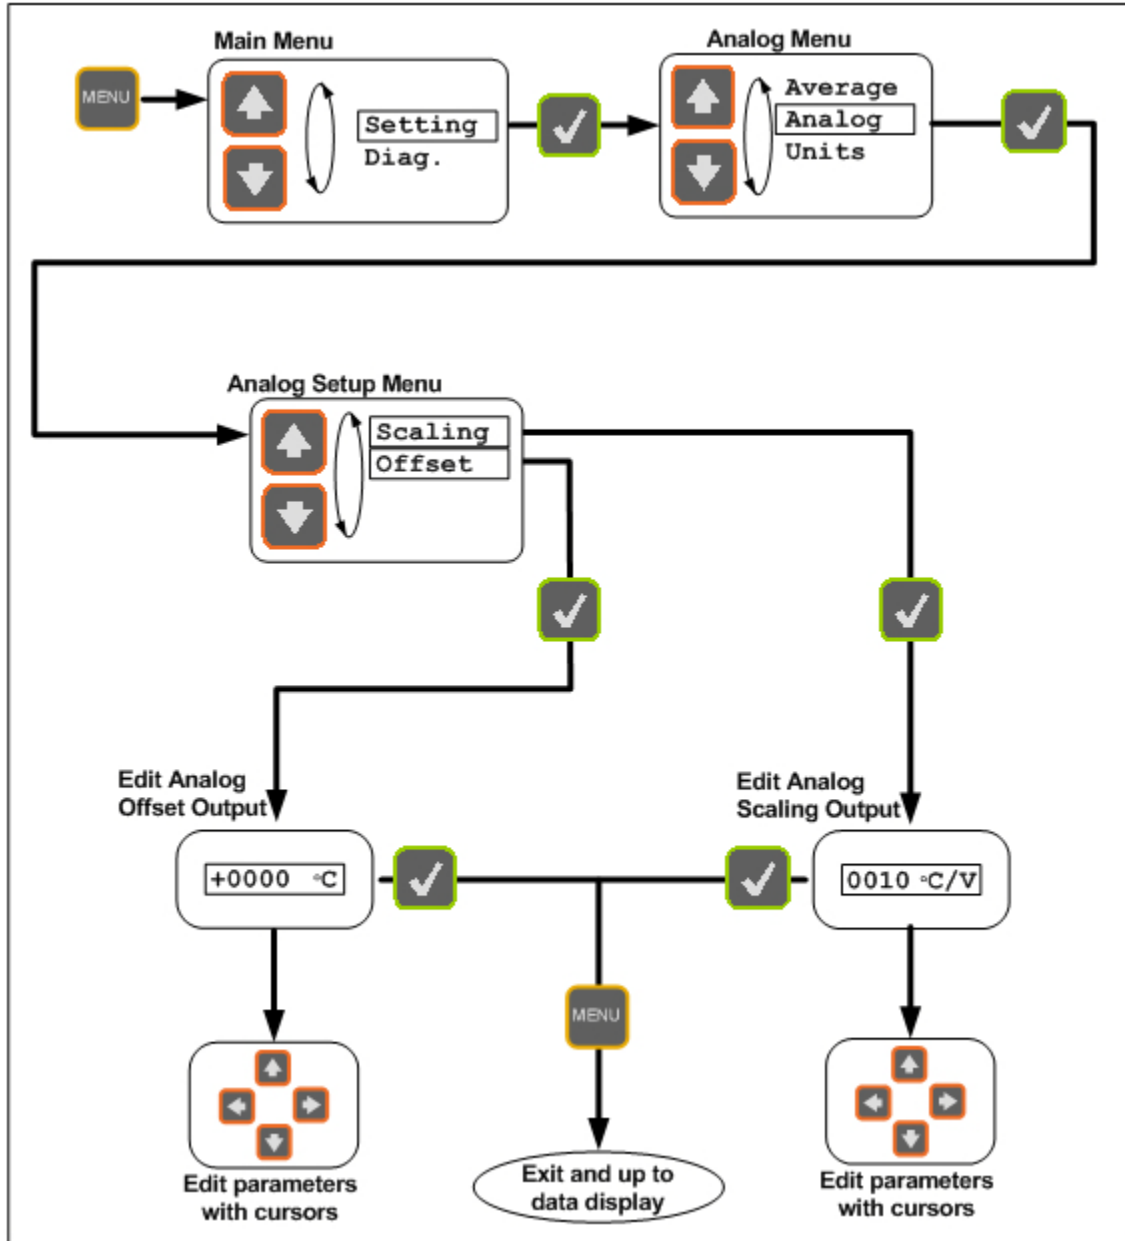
Main Menu

MENU

Setting
Diag.

Analog Menu

Average
Analog
Units

Analog Setup Menu

Scaling
Offset

Edit Analog Offset Output

+0000 °C

Edit Analog Scaling Output

0010 °C/V

MENU

Edit parameters with cursors

Exit and up to data display

Edit parameters with cursors